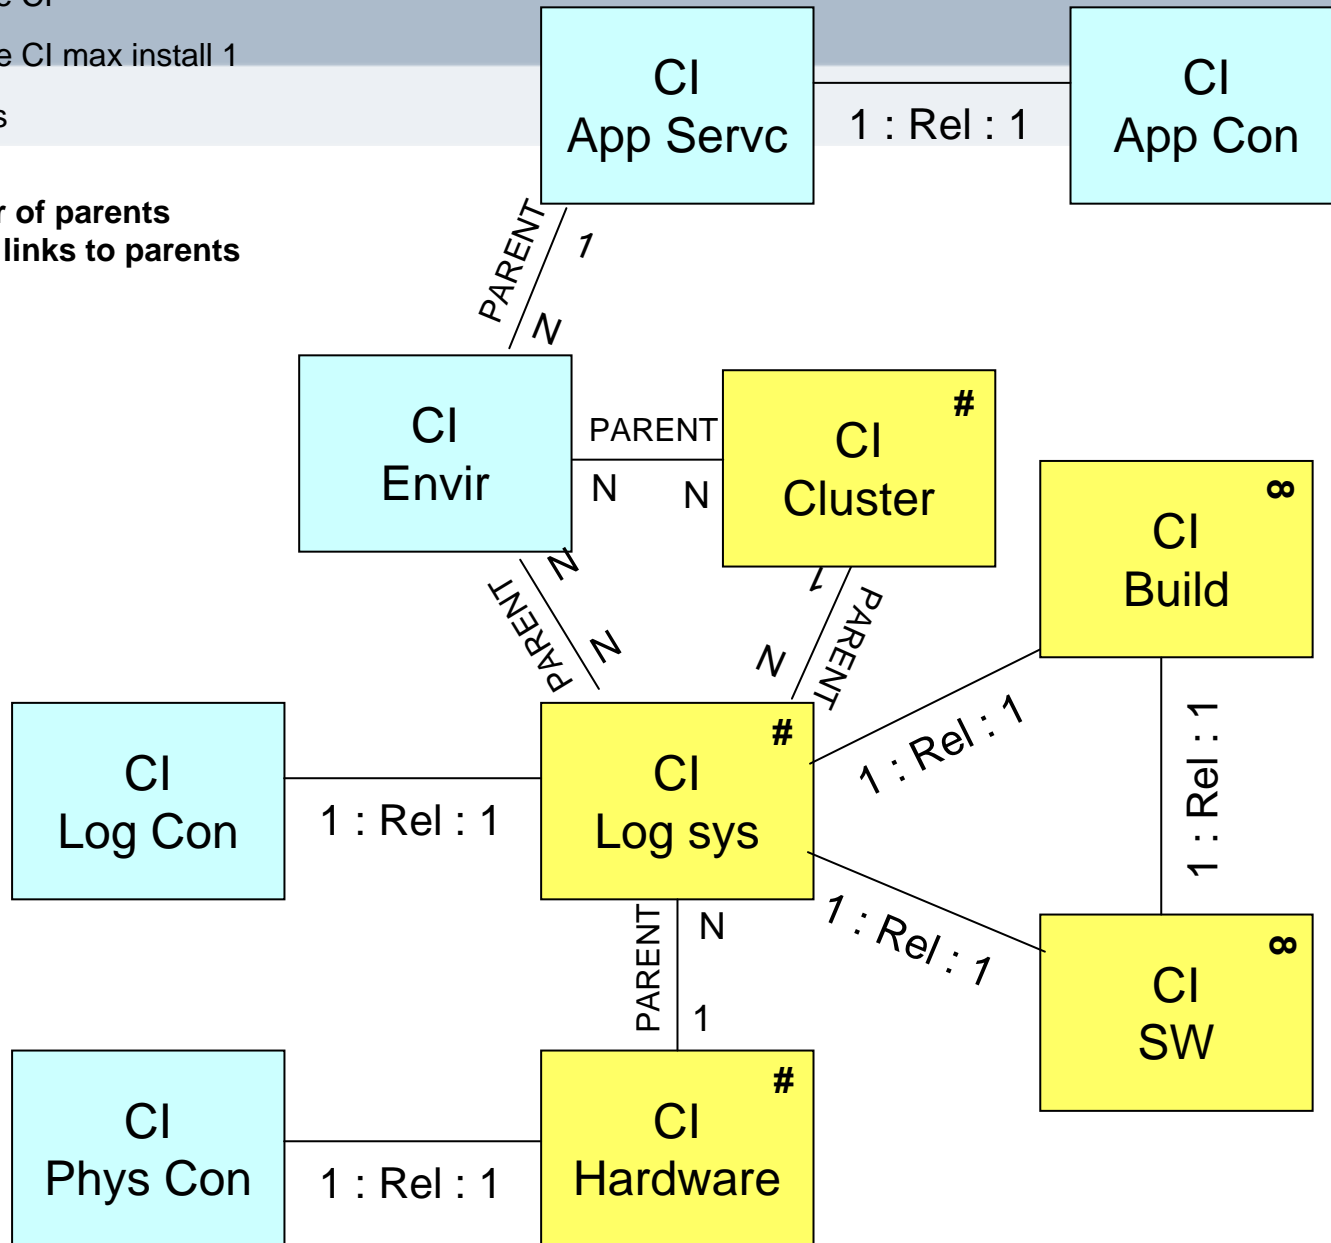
e CI max install 1

s

r of parents
links to parents

CI
App Servc

1 : Rel : 1

CI
App Con

PARENT
1
N

CI
Envir

PARENT
N
N

#
CI
Cluster

∞
CI
Build

N
PARENT
N

1
PARENT
N

CI
Log Con

1 : Rel : 1

#
CI
Log sys

1 : Rel : 1

1 : Rel : 1

1 : Rel : 1

∞
CI
SW

PARENT
N
1

CI
Phys Con

1 : Rel : 1

#
CI
Hardware